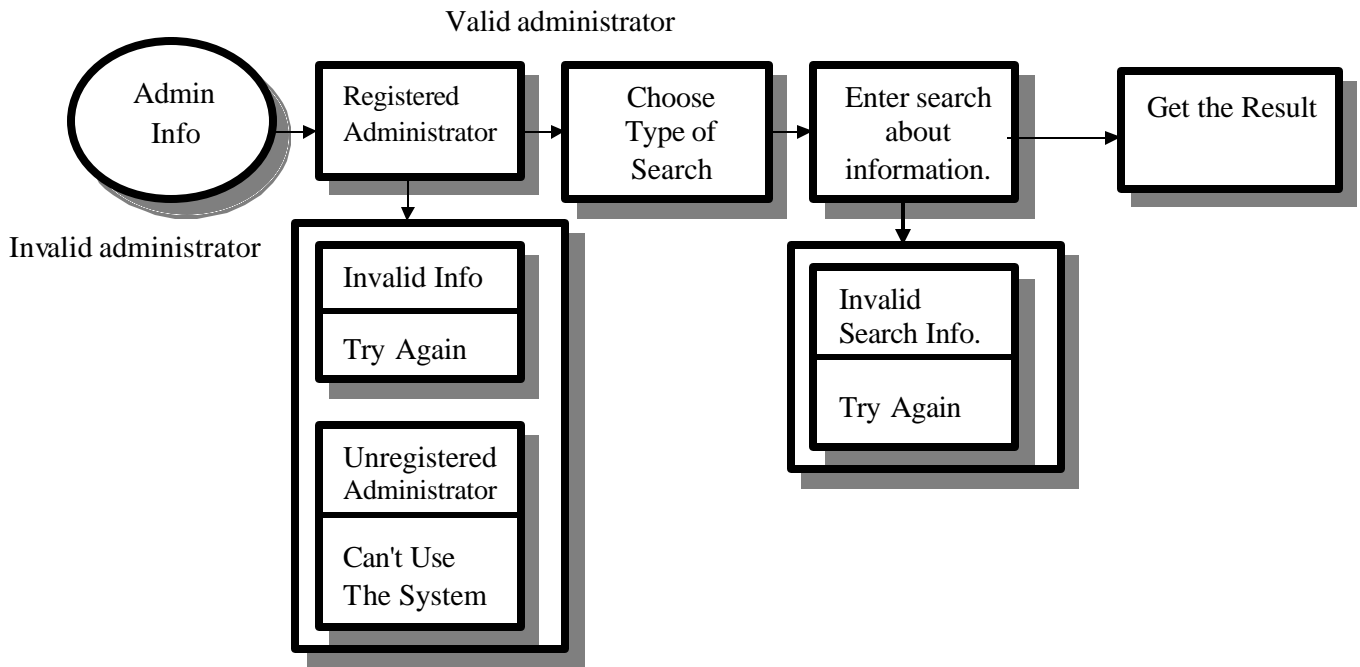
Valid administrator

Admin Info

Registered Administrator

Choose Type of Search

Enter search about information.

Get the Result

Invalid administrator

Invalid Info

Try Again

Unregistered Administrator

Can't Use The System

Invalid Search Info.

Try Again